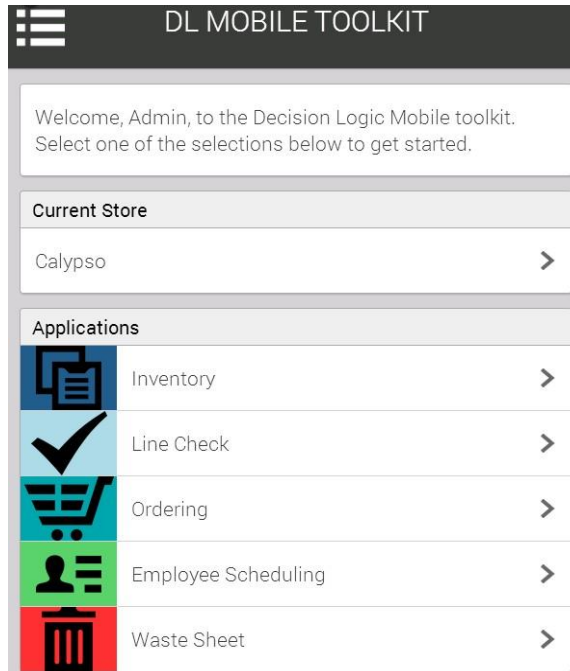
DL MOBILE TOOLKIT

Welcome, Admin, to the Decision Logic Mobile toolkit. Select one of the selections below to get started.

Current Store

Calypso >

Applications

Inventory >

Line Check >

Ordering >

Employee Scheduling >

Waste Sheet >